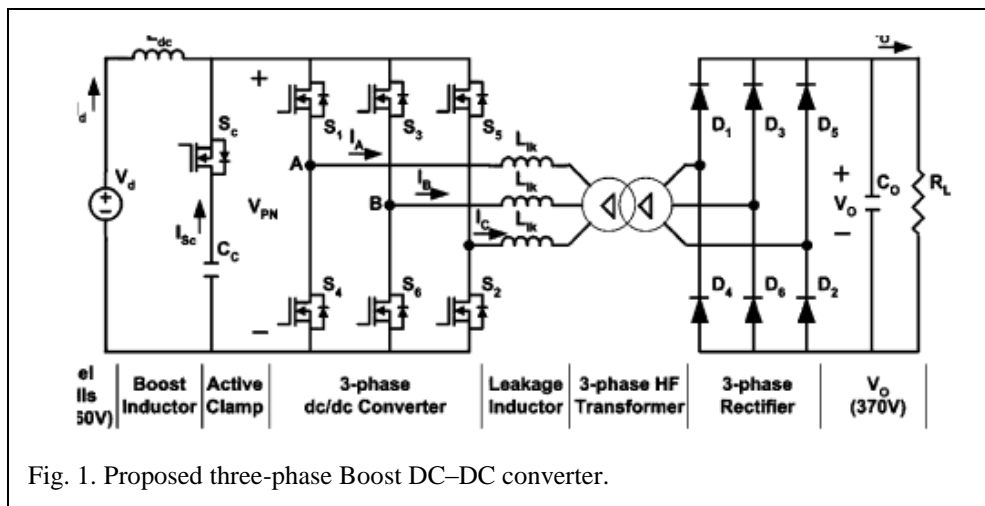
$L_{dc}$

$I_d$

$V_d$

$S_c$

$I_{Sc}$

$C_c$

+

$V_{PN}$

−

$S_1$ $S_3$ $S_5$

A $I_A$

B $I_B$

$I_C$

$L_{lk}$ $L_{lk}$ $L_{lk}$

$S_4$ $S_6$ $S_2$

$D_1$ $D_3$ $D_5$

$D_4$ $D_6$ $D_2$

$I_o$

+ $V_O$ −

$C_O$

$R_L$

| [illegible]el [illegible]lls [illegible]50V) | Boost Inductor | Active Clamp | 3-phase dc/dc Converter | Leakage Inductor | 3-phase HF Transformer | 3-phase Rectifier | $V_O$ (370V) |
|---|---|---|---|---|---|---|---|

Fig. 1. Proposed three-phase Boost DC–DC converter.